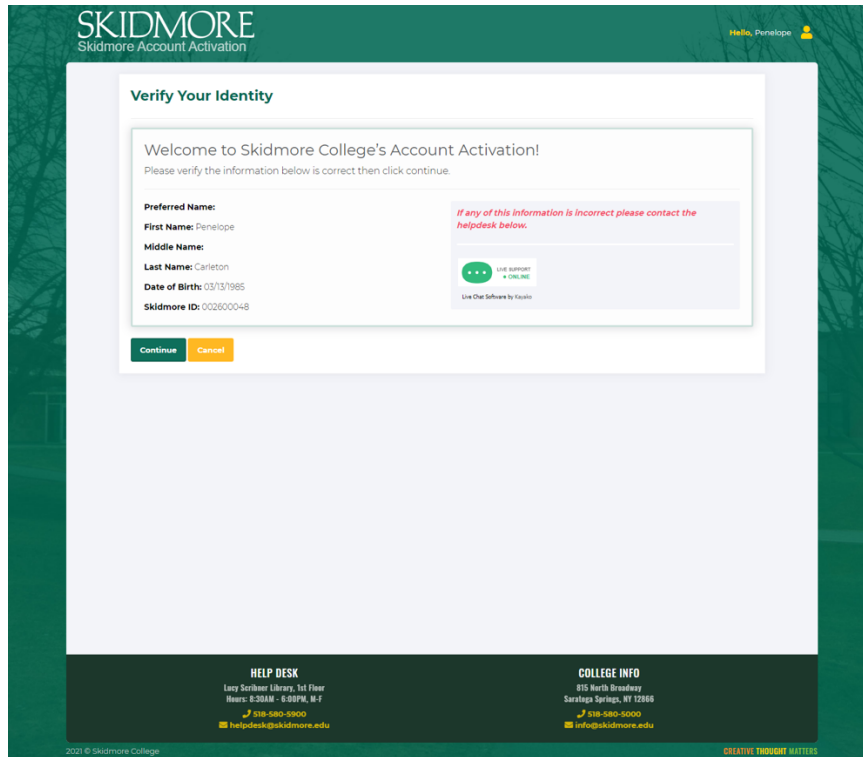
SKIDMORE
Skidmore Account Activation

Hello, Penelope

Verify Your Identity

Welcome to Skidmore College's Account Activation!
Please verify the information below is correct then click continue.

Preferred Name:
First Name: Penelope
Middle Name:
Last Name: Carleton
Date of Birth: 03/13/1985
Skidmore ID: 002600048

If any of this information is incorrect please contact the helpdesk below.

LIVE SUPPORT
• ONLINE
Live Chat Software by Kayako

Continue
Cancel

HELP DESK
Lucy Scribner Library, 1st Floor
Hours: 8:30AM - 6:00PM, M-F
518-580-5900
helpdesk@skidmore.edu

COLLEGE INFO
815 North Broadway
Saratoga Springs, NY 12866
518-580-5000
info@skidmore.edu

2021 © Skidmore College
CREATIVE THOUGHT MATTERS